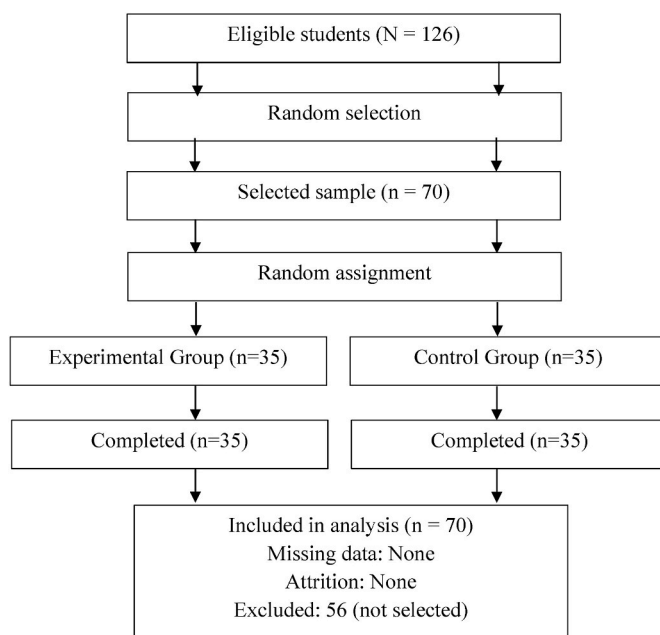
Eligible students (N = 126)

Random selection

Selected sample (n = 70)

Random assignment

Experimental Group (n=35)

Control Group (n=35)

Completed (n=35)

Completed (n=35)

Included in analysis (n = 70)
Missing data: None
Attrition: None
Excluded: 56 (not selected)